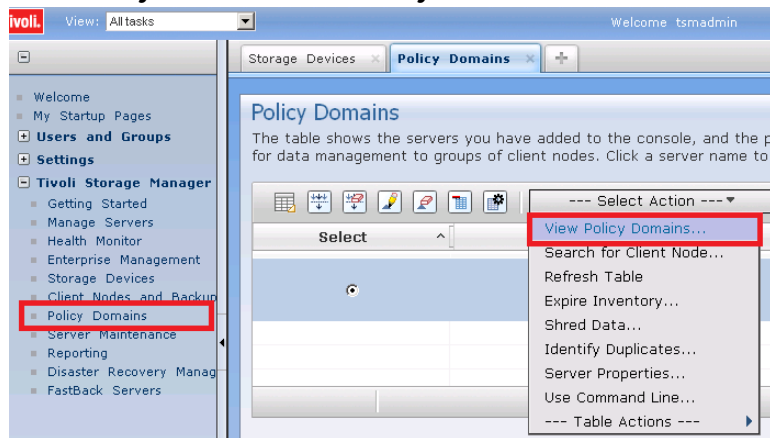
tivoli. View: All tasks Welcome tsmadmin

Welcome
My Startup Pages
Users and Groups
Settings
Tivoli Storage Manager
Getting Started
Manage Servers
Health Monitor
Enterprise Management
Storage Devices
Client Nodes and Backup
Policy Domains
Server Maintenance
Reporting
Disaster Recovery Manag
FastBack Servers

Storage Devices | Policy Domains

Policy Domains

The table shows the servers you have added to the console, and the p for data management to groups of client nodes. Click a server name to

--- Select Action ---

Select

View Policy Domains...
Search for Client Node...
Refresh Table
Expire Inventory...
Shred Data...
Identify Duplicates...
Server Properties...
Use Command Line...
--- Table Actions ---